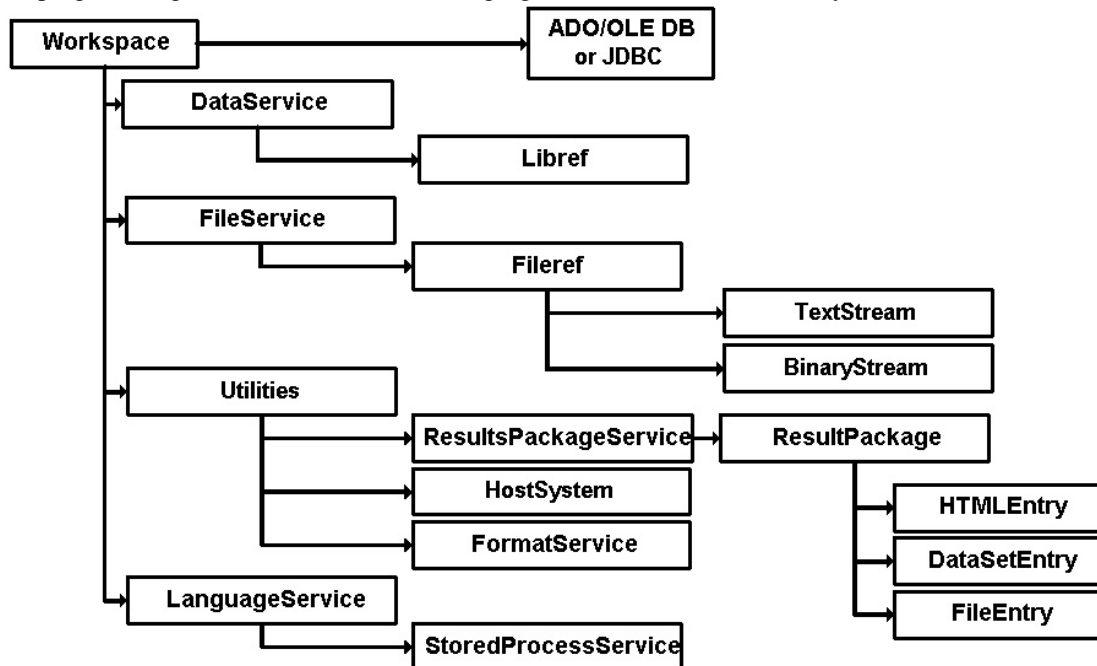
Workspace

ADO/OLE DB or JDBC

DataService

Libref

FileService

Fileref

TextStream

BinaryStream

Utilities

ResultsPackageService

ResultPackage

HostSystem

FormatService

HTMLEntry

DataSetEntry

FileEntry

LanguageService

StoredProcessService